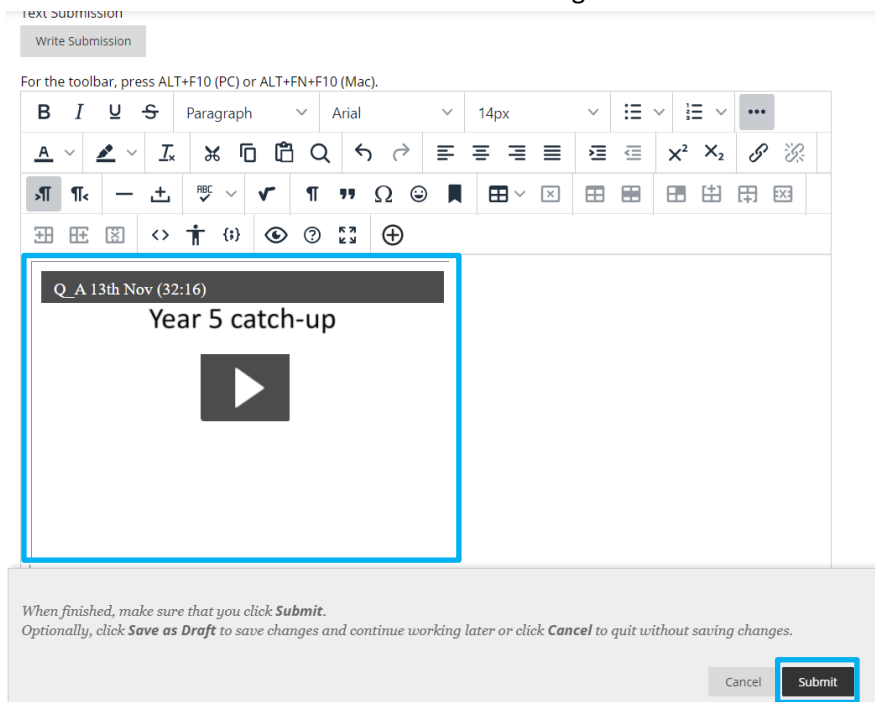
Text Submission

Write Submission

For the toolbar, press ALT+F10 (PC) or ALT+FN+F10 (Mac).

Paragraph Arial 14px

Q_A 13th Nov (32:16)

Year 5 catch-up

*When finished, make sure that you click **Submit**.*
*Optionally, click **Save as Draft** to save changes and continue working later or click **Cancel** to quit without saving changes.*

Cancel Submit